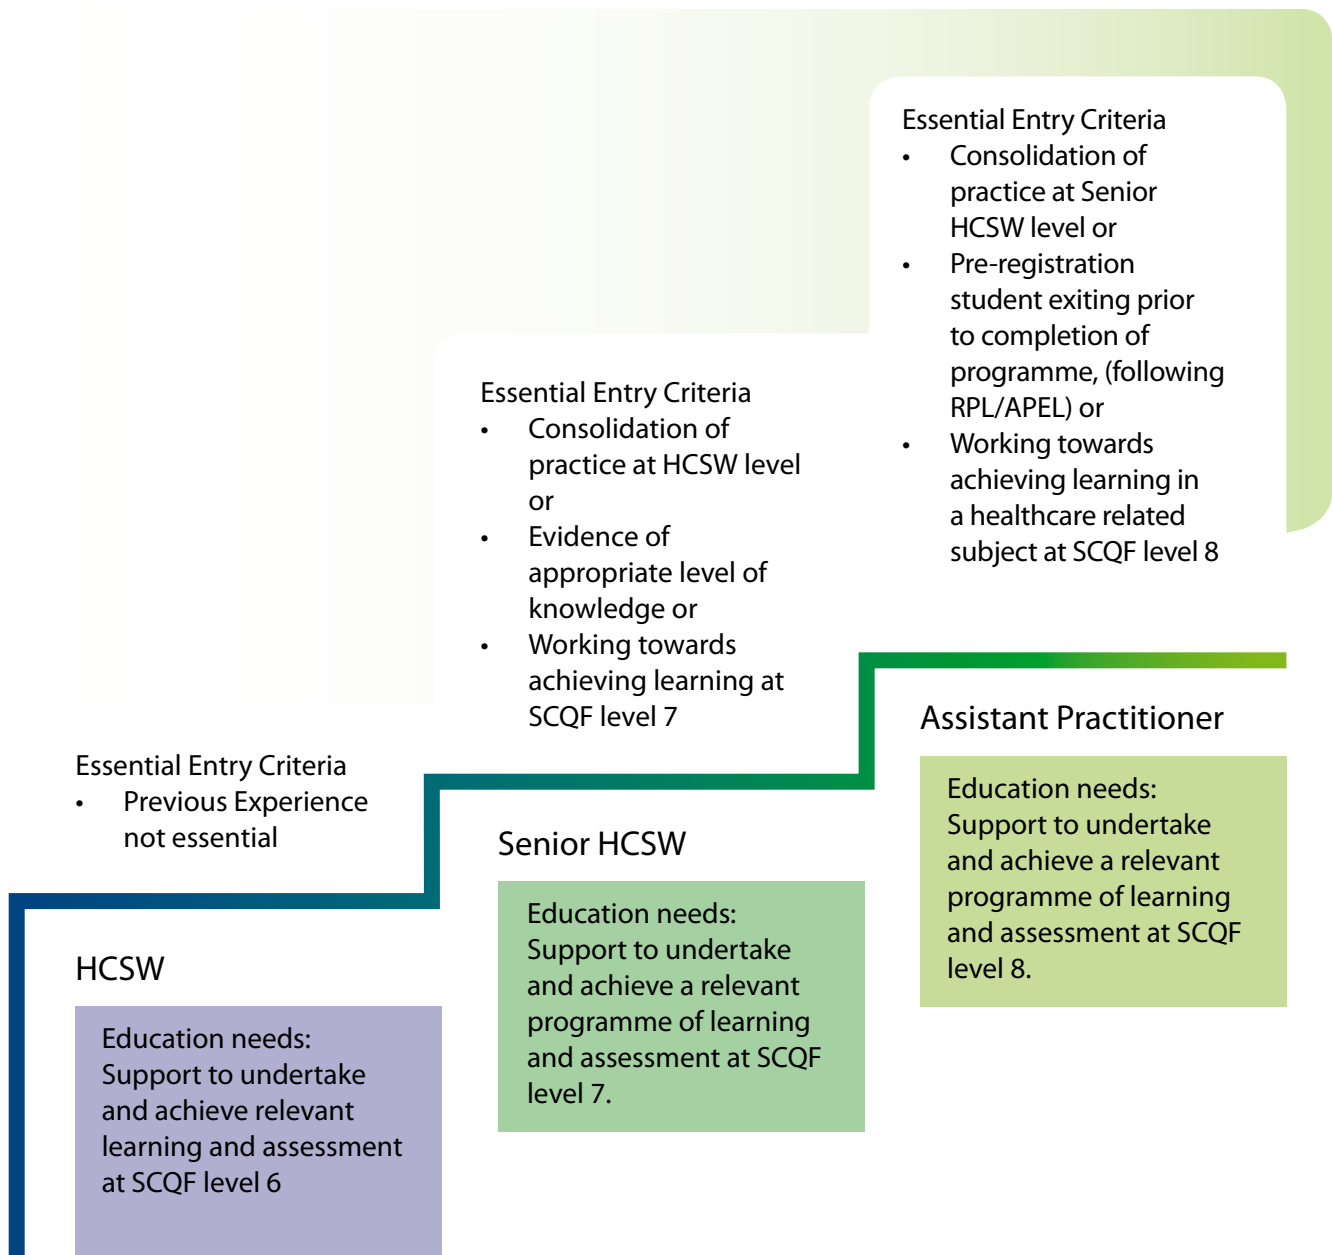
Essential Entry Criteria
• Consolidation of practice at Senior HCSW level or
• Pre-registration student exiting prior to completion of programme, (following RPL/APEL) or
• Working towards achieving learning in a healthcare related subject at SCQF level 8

Essential Entry Criteria
• Consolidation of practice at HCSW level or
• Evidence of appropriate level of knowledge or
• Working towards achieving learning at SCQF level 7

Essential Entry Criteria
• Previous Experience not essential

HCSW

Education needs: Support to undertake and achieve relevant learning and assessment at SCQF level 6

Senior HCSW

Education needs: Support to undertake and achieve a relevant programme of learning and assessment at SCQF level 7.

Assistant Practitioner

Education needs: Support to undertake and achieve a relevant programme of learning and assessment at SCQF level 8.